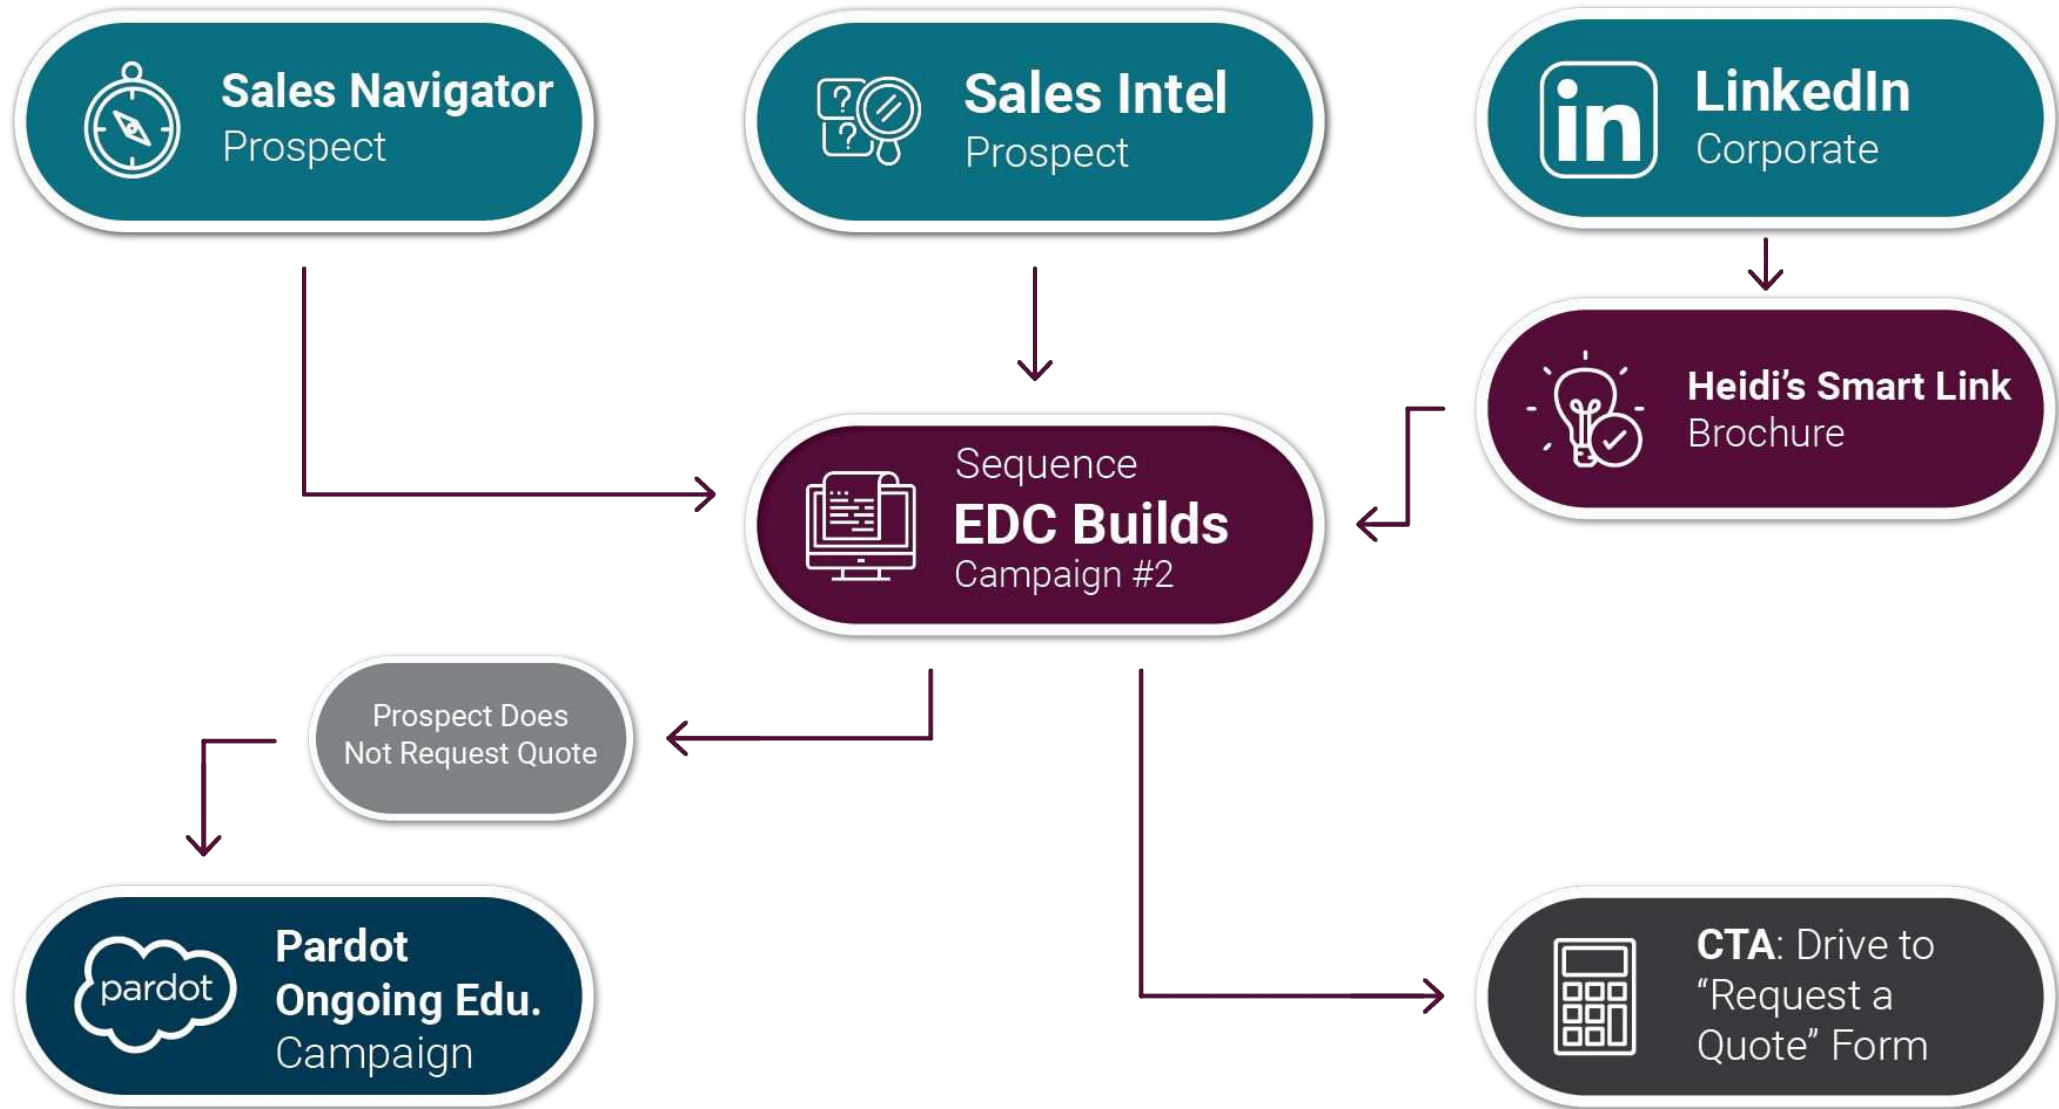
Sales Navigator
Prospect

Sales Intel
Prospect

in
LinkedIn
Corporate

Heidi’s Smart Link
Brochure

Sequence
EDC Builds
Campaign #2

Prospect Does Not Request Quote

pardot
Pardot
Ongoing Edu.
Campaign

CTA: Drive to “Request a Quote” Form